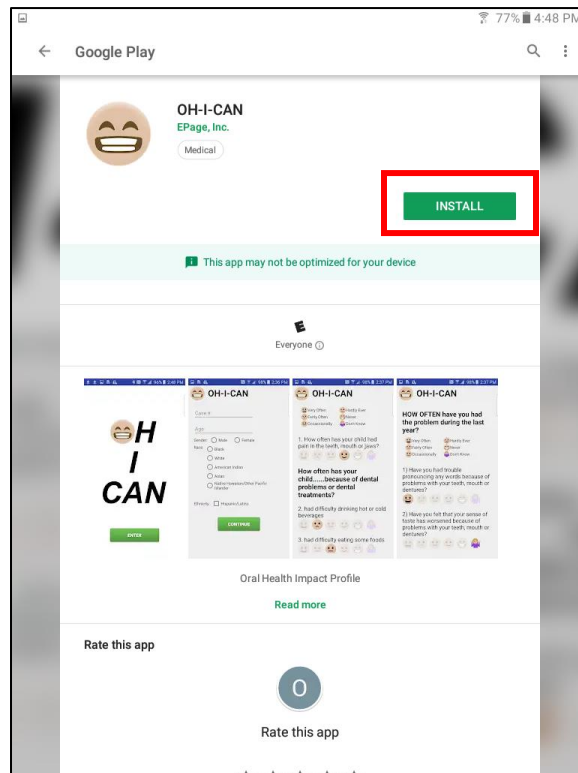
77% 4:48 PM

Google Play

OH-I-CAN

EPage, Inc.

Medical

INSTALL

This app may not be optimized for your device

E

Everyone

H
I
CAN

ENTER

OH-I-CAN

CONTINUE

OH-I-CAN

1. How often has your child had pain in the teeth, mouth or jaws?

How often has your child......because of dental problems or dental treatments?

2. had difficulty drinking hot or cold beverages

3. had difficulty eating some foods

OH-I-CAN

HOW OFTEN have you had the problem during the last year?

1) Have you had trouble pronouncing any words because of problems with your teeth, mouth or dentures?

2) Have you felt that your sense of taste has worsened because of problems with your teeth, mouth or dentures?

Oral Health Impact Profile

Read more

Rate this app

O

Rate this app